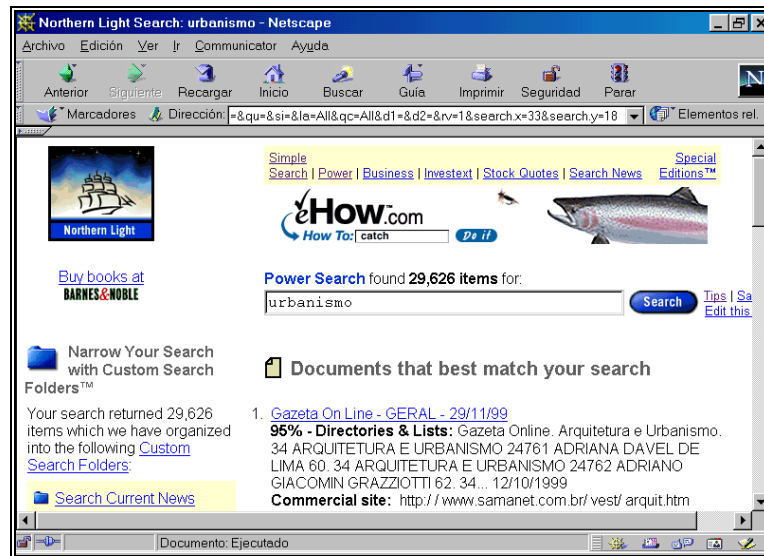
Northern Light Search: urbanismo - Netscape

Archivo Edición Ver Ir Communicator Ayuda

Anterior Siguiente Recargar Inicio Buscar Guía Imprimir Seguridad Parar

Marcadores Dirección: =&qu=&si=&la=All&qc=All&d1=&d2=&rv=1&search.x=33&search.y=18 Elementos rel.

Northern Light

Simple Search | Power | Business | Investext | Stock Quotes | Search News

Special Editions™

eHow.com How To: catch Do it

Buy books at BARNES&NOBLE

Power Search found 29,626 items for:

urbanismo

Search

Tips | Sa
Edit this

Narrow Your Search with Custom Search Folders™

Your search returned 29,626 items which we have organized into the following Custom Search Folders:

Search Current News

Documents that best match your search

1. Gazeta On Line - GERAL - 29/11/99
95% - Directories & Lists: Gazeta Online. Arquitetura e Urbanismo. 34 ARQUITETURA E URBANISMO 24761 ADRIANA DAVEL DE LIMA 60. 34 ARQUITETURA E URBANISMO 24762 ADRIANO GIACOMIN GRAZZIOTTI 62. 34... 12/10/1999
Commercial site: http: / / www.samanet.com.br/ vest/ arquit.htm

Documento: Ejecutado